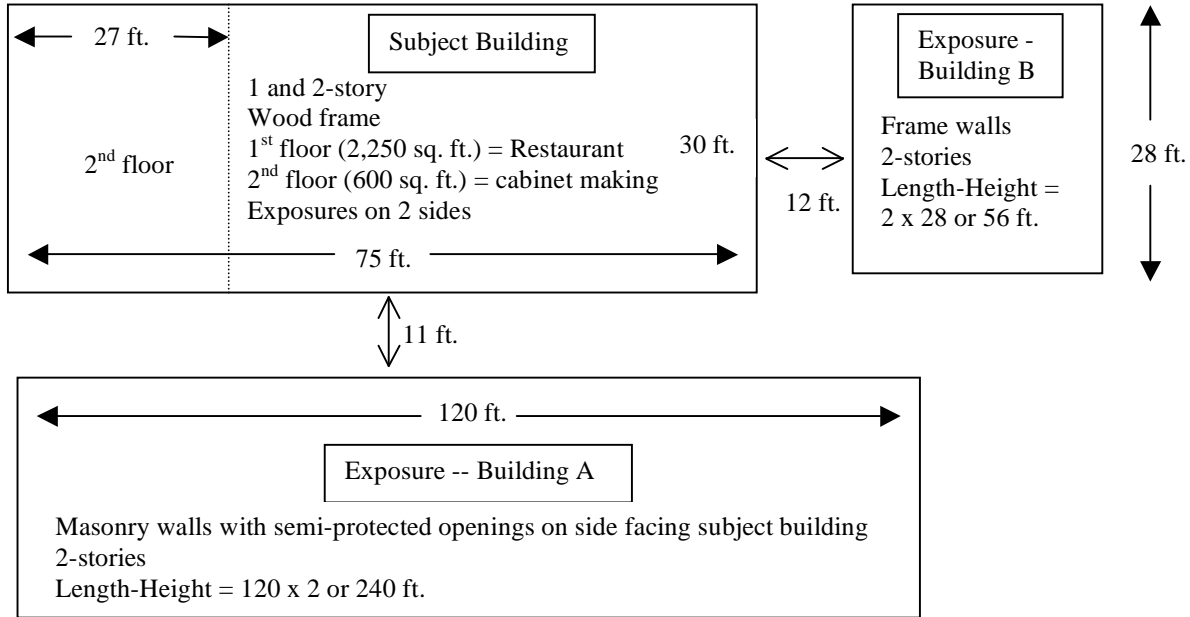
27 ft.

Subject Building

1 and 2-story
Wood frame
$1^{st}$ floor (2,250 sq. ft.) = Restaurant
$2^{nd}$ floor (600 sq. ft.) = cabinet making
Exposures on 2 sides

$2^{nd}$ floor

30 ft.

75 ft.

12 ft.

Exposure - Building B

Frame walls
2-stories
Length-Height = 2 x 28 or 56 ft.

28 ft.

11 ft.

120 ft.

Exposure -- Building A

Masonry walls with semi-protected openings on side facing subject building
2-stories
Length-Height = 120 x 2 or 240 ft.